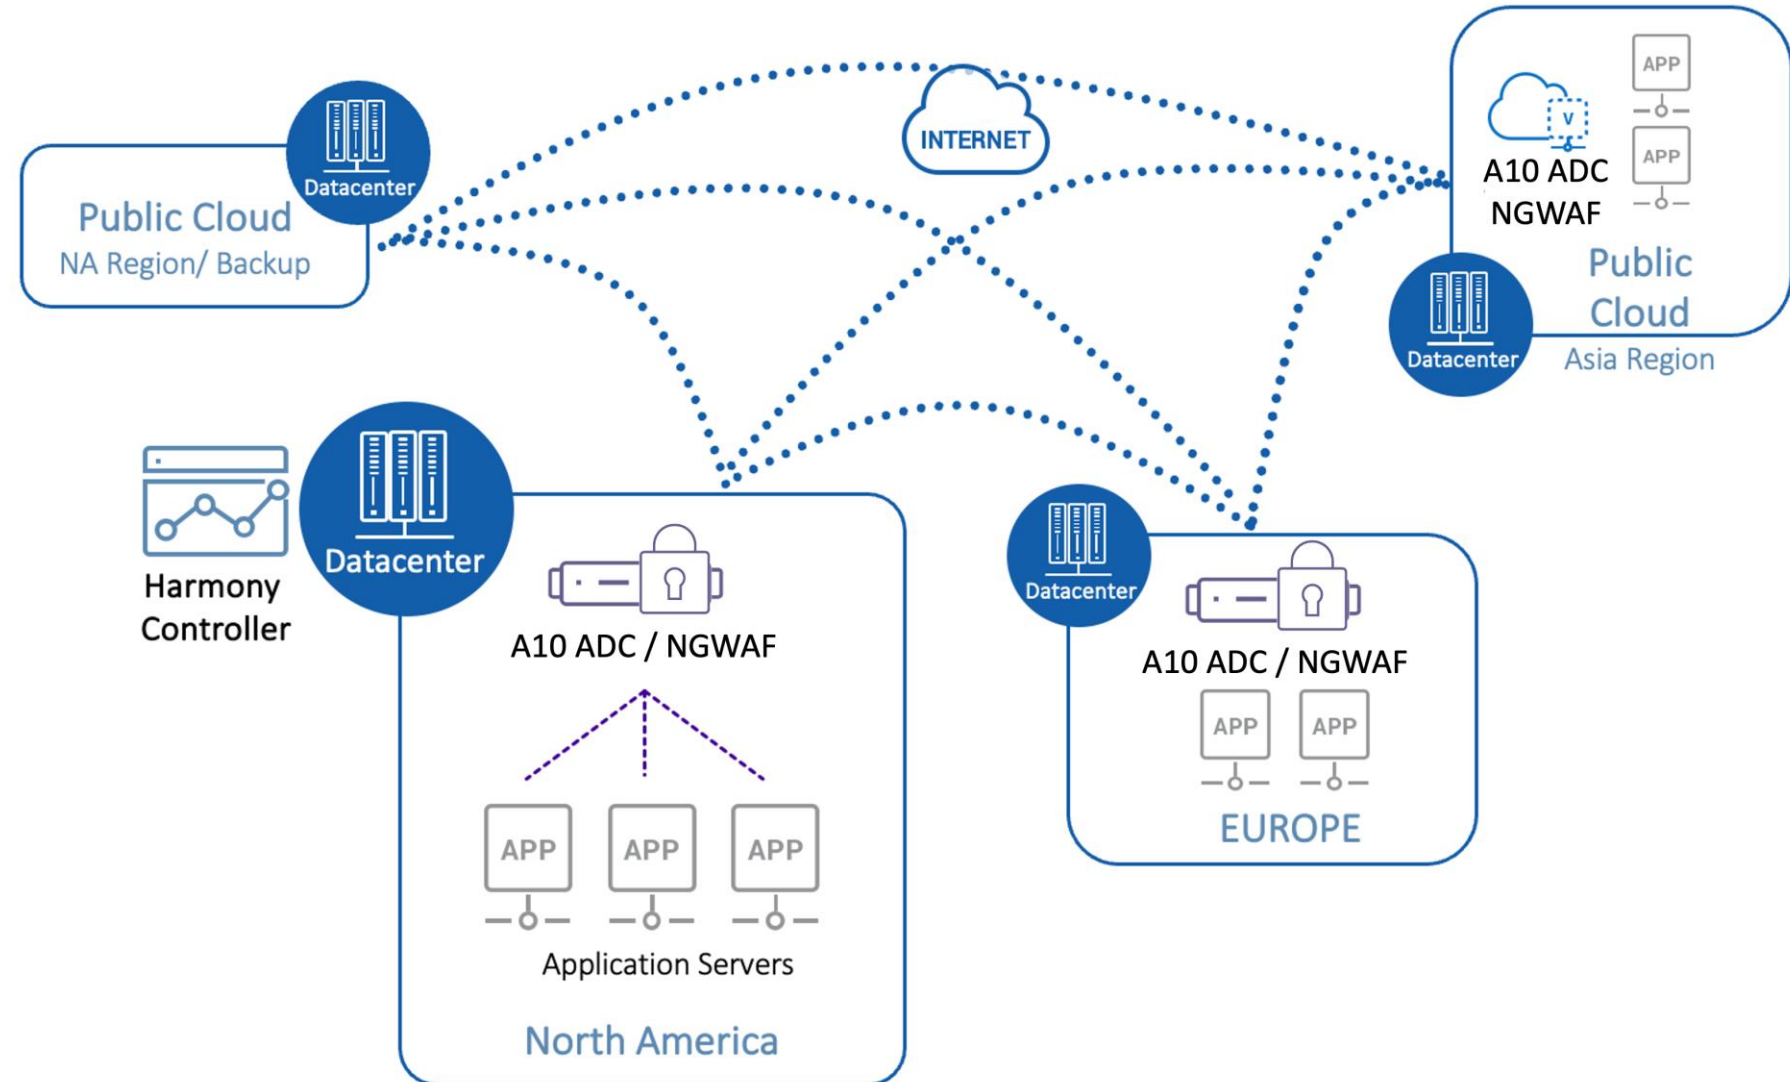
Datacenter

Public Cloud
NA Region/ Backup

INTERNET

V

A10 ADC
NGWAF

APP

APP

Public Cloud
Asia Region

Datacenter

Harmony Controller

Datacenter

A10 ADC / NGWAF

APP APP APP

Application Servers

North America

Datacenter

A10 ADC / NGWAF

APP APP

EUROPE